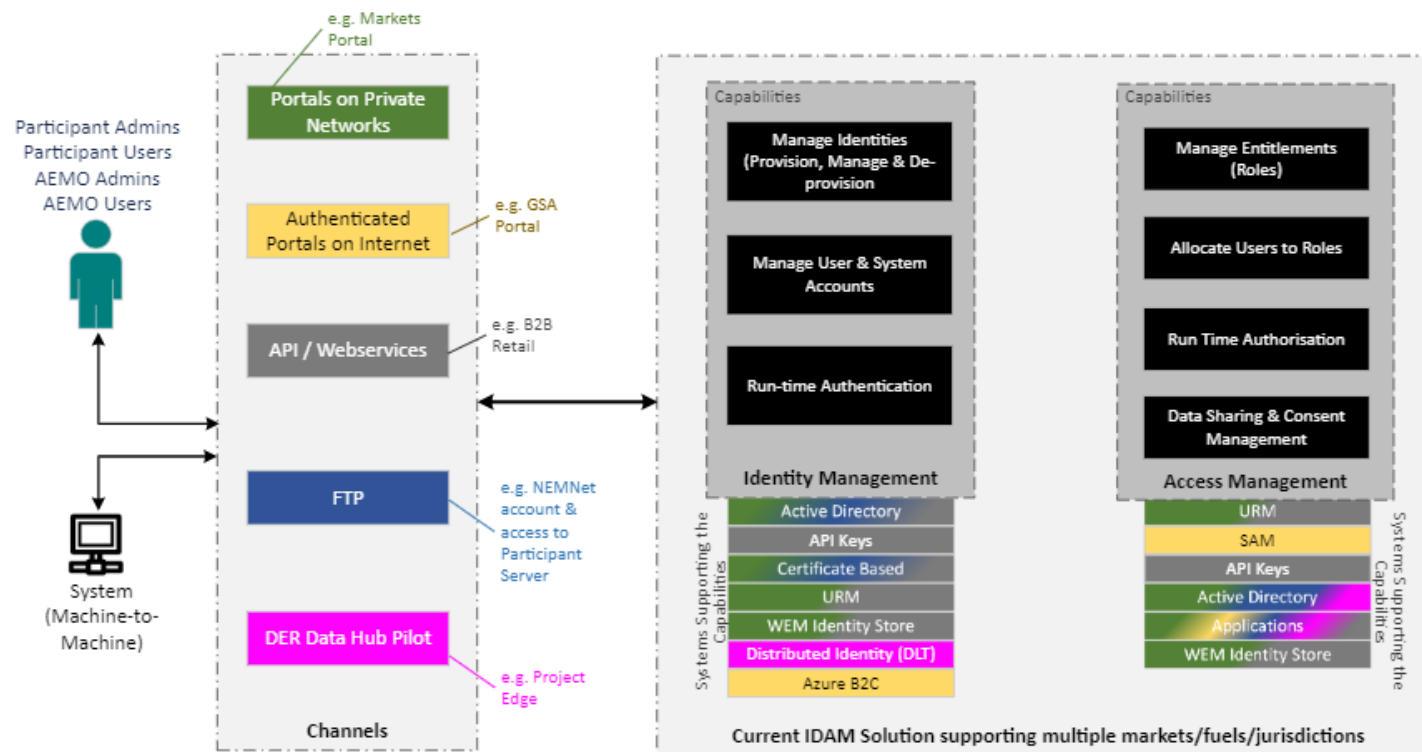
Participant Admins
Participant Users
AEMO Admins
AEMO Users

System
(Machine-to-Machine)

e.g. Markets Portal

Portals on Private Networks

Authenticated Portals on Internet

e.g. GSA Portal

API / Webservices

e.g. B2B Retail

FTP

e.g. NEMNet account & access to Participant Server

DER Data Hub Pilot

e.g. Project Edge

Channels

Capabilities

Manage Identities (Provision, Manage & De-provision

Manage User & System Accounts

Run-time Authentication

Identity Management

Systems Supporting the Capabilities

Active Directory
API Keys
Certificate Based
URM
WEM Identity Store
Distributed Identity (DLT)
Azure B2C

Capabilities

Manage Entitlements (Roles)

Allocate Users to Roles

Run Time Authorisation

Data Sharing & Consent Management

Access Management

URM
SAM
API Keys
Active Directory
Applications
WEM Identity Store

Systems Supporting the Capabilities

Current IDAM Solution supporting multiple markets/fuels/jurisdictions